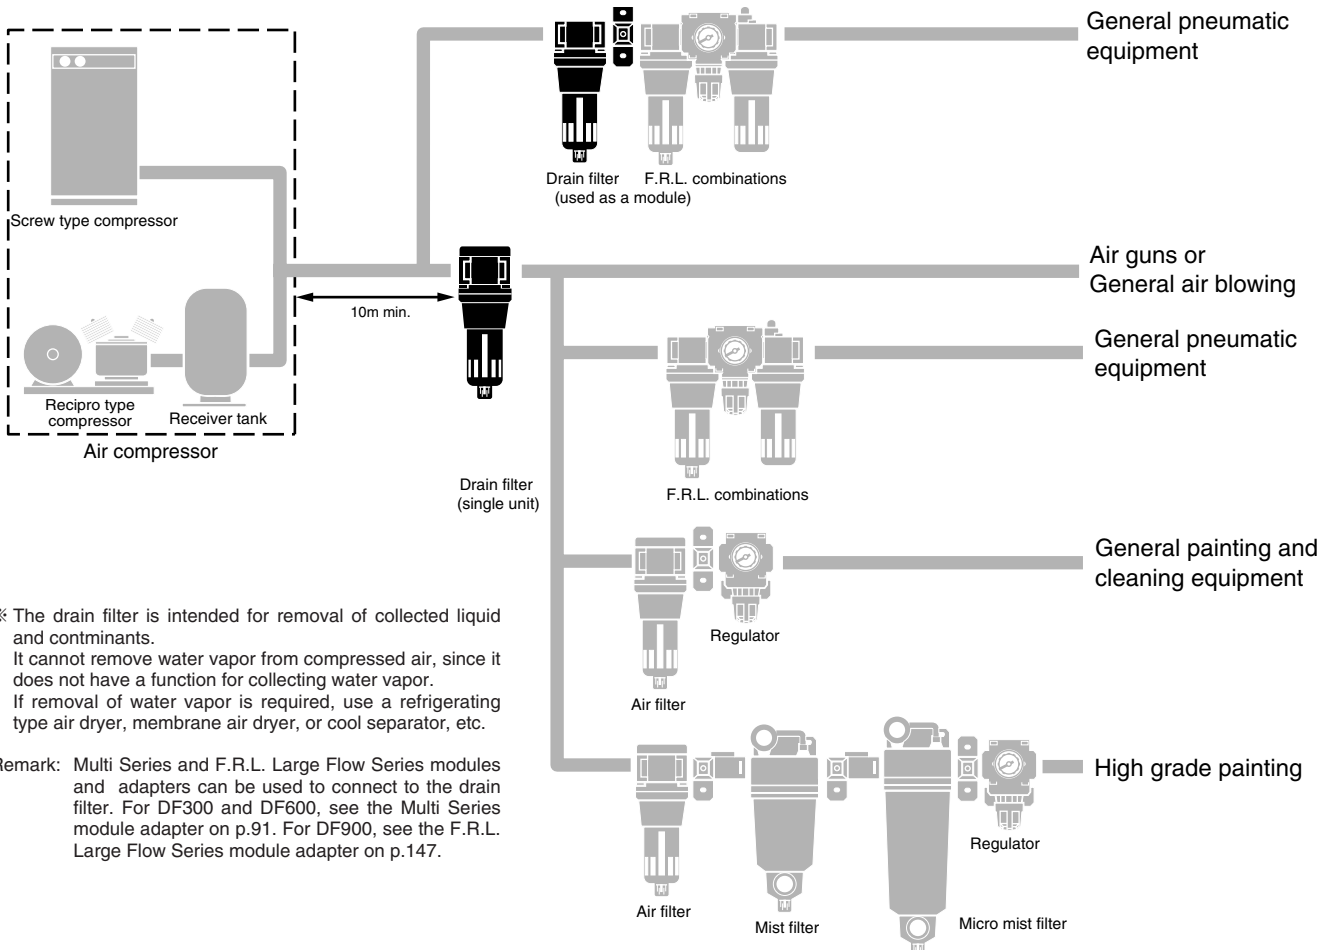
General pneumatic equipment

Drain filter (used as a module)

F.R.L. combinations

Screw type compressor

Air guns or General air blowing

10m min.

General pneumatic equipment

Recipro type compressor

Receiver tank

Air compressor

F.R.L. combinations

Drain filter (single unit)

General painting and cleaning equipment

Regulator

※ The drain filter is intended for removal of collected liquid and contminants.
It cannot remove water vapor from compressed air, since it does not have a function for collecting water vapor.
If removal of water vapor is required, use a refrigerating type air dryer, membrane air dryer, or cool separator, etc.

Air filter

Remark: Multi Series and F.R.L. Large Flow Series modules and adapters can be used to connect to the drain filter. For DF300 and DF600, see the Multi Series module adapter on p.91. For DF900, see the F.R.L. Large Flow Series module adapter on p.147.

High grade painting

Regulator

Air filter

Mist filter

Micro mist filter